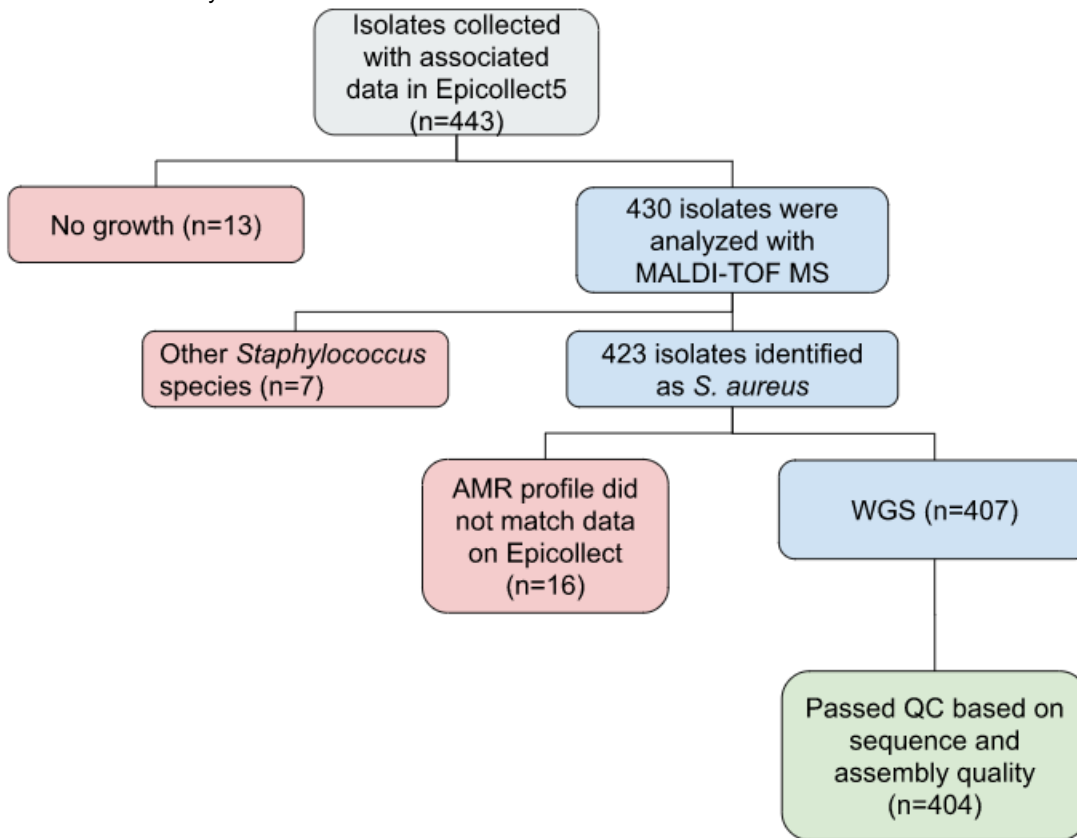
Isolates collected with associated data in Epicollect5 (n=443)

No growth (n=13)

430 isolates were analyzed with MALDI-TOF MS

Other *Staphylococcus* species (n=7)

423 isolates identified as *S. aureus*

AMR profile did not match data on Epicollect (n=16)

WGS (n=407)

Passed QC based on sequence and assembly quality (n=404)